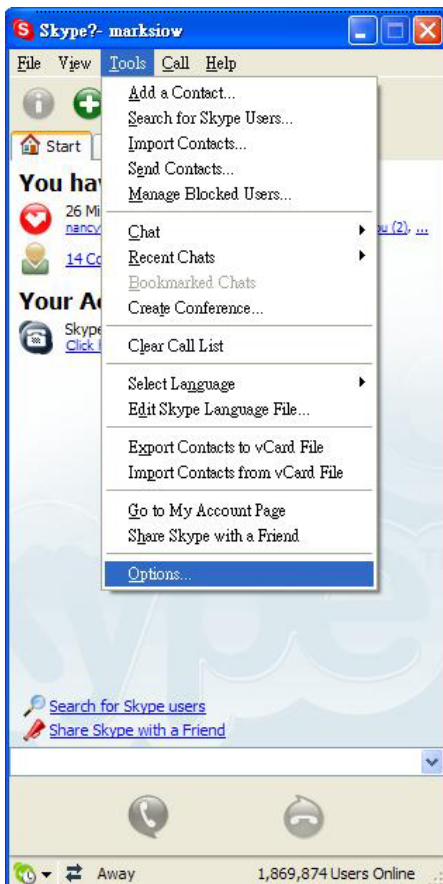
Skype?- marksiow

File View Tools Call Help

Start

You hav

26 Mi

nancy

u (2), ...

14 Co

Your Ac

Skype

Click

Add a Contact...
Search for Skype Users...
Import Contacts...
Send Contacts...
Manage Blocked Users...

Chat
Recent Chats
Bookmarked Chats
Create Conference...

Clear Call List

Select Language
Edit Skype Language File...

Export Contacts to vCard File
Import Contacts from vCard File

Go to My Account Page
Share Skype with a Friend

Options...

Search for Skype users
Share Skype with a Friend

Away

1,869,874 Users Online